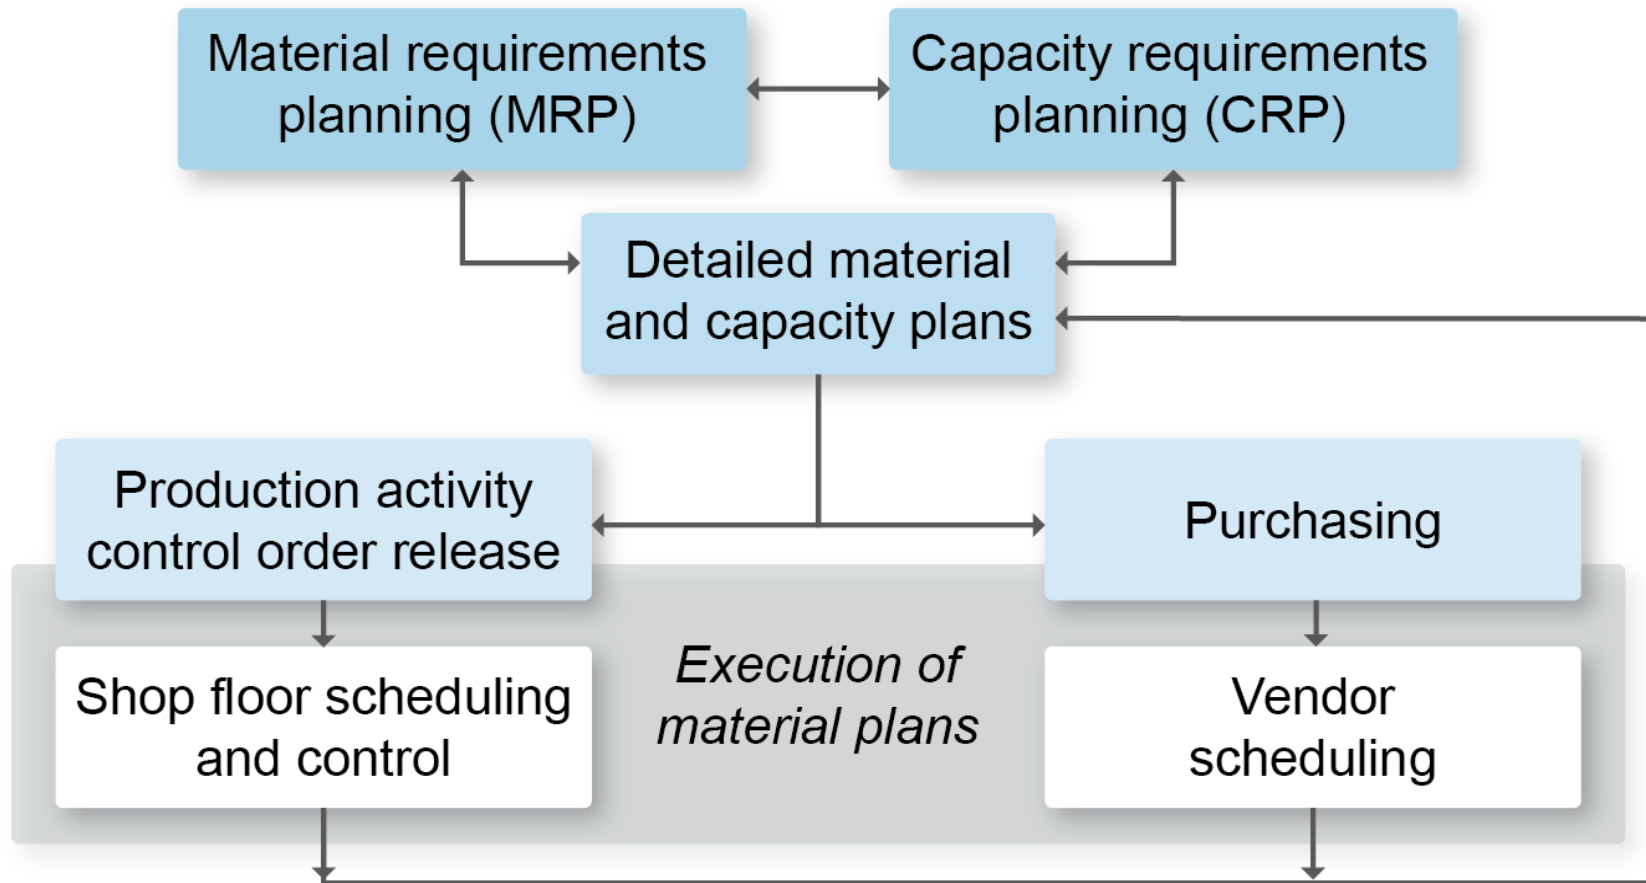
Material requirements planning (MRP)

Capacity requirements planning (CRP)

Detailed material and capacity plans

Production activity control order release

Purchasing

Execution of material plans

Shop floor scheduling and control

Vendor scheduling